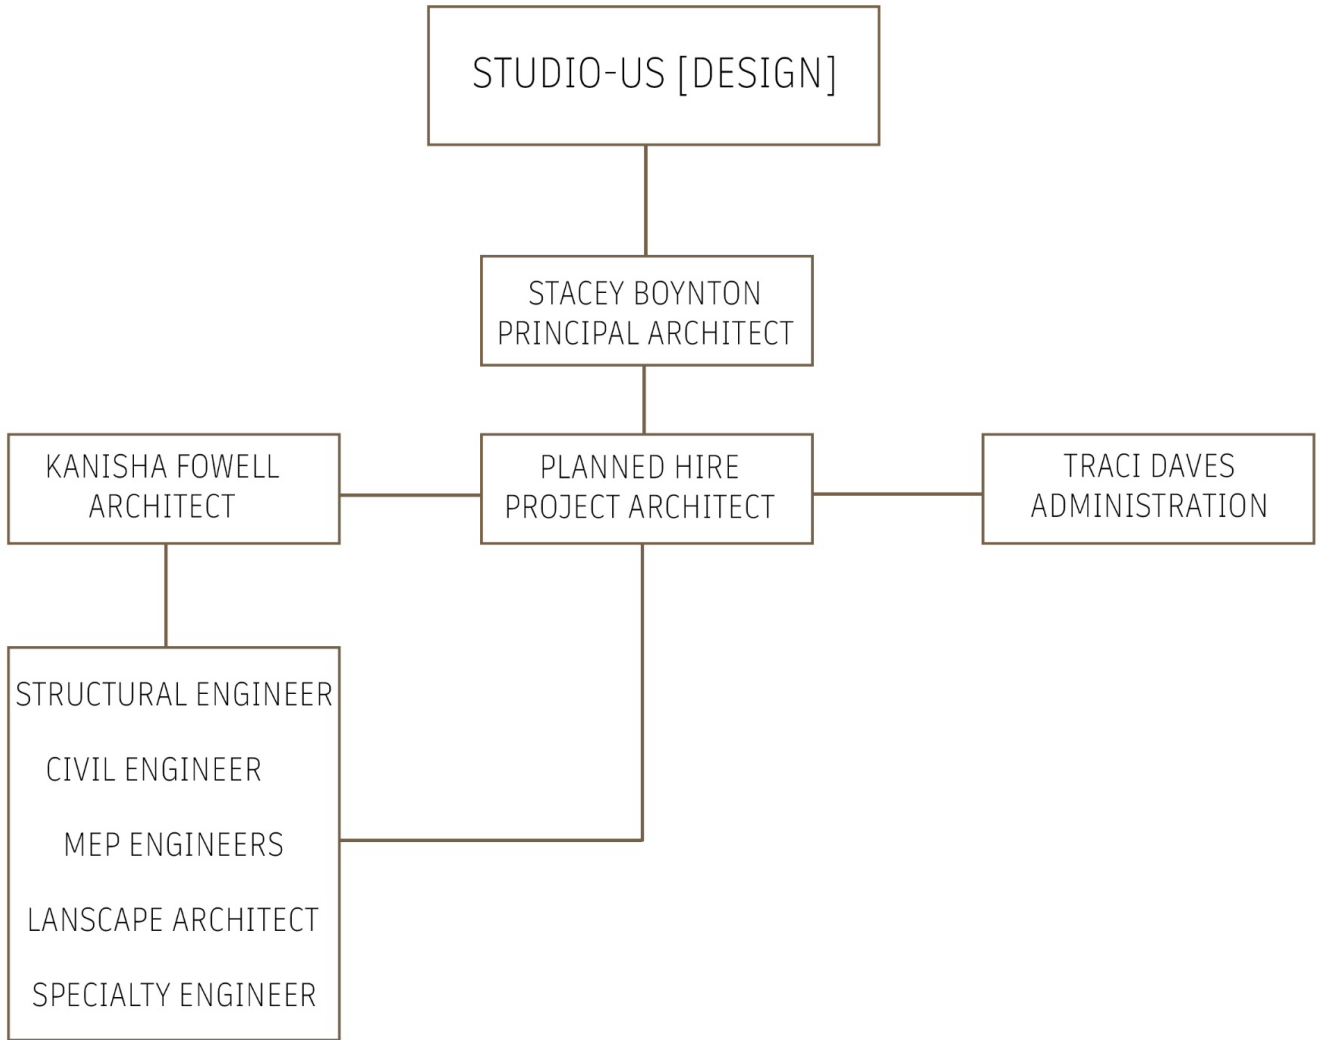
STUDIO-US [DESIGN]

STACEY BOYNTON
PRINCIPAL ARCHITECT

KANISHA FOWELL
ARCHITECT

PLANNED HIRE
PROJECT ARCHITECT

TRACI DAVES
ADMINISTRATION

STRUCTURAL ENGINEER

CIVIL ENGINEER

MEP ENGINEERS

LANSCAPE ARCHITECT

SPECIALTY ENGINEER